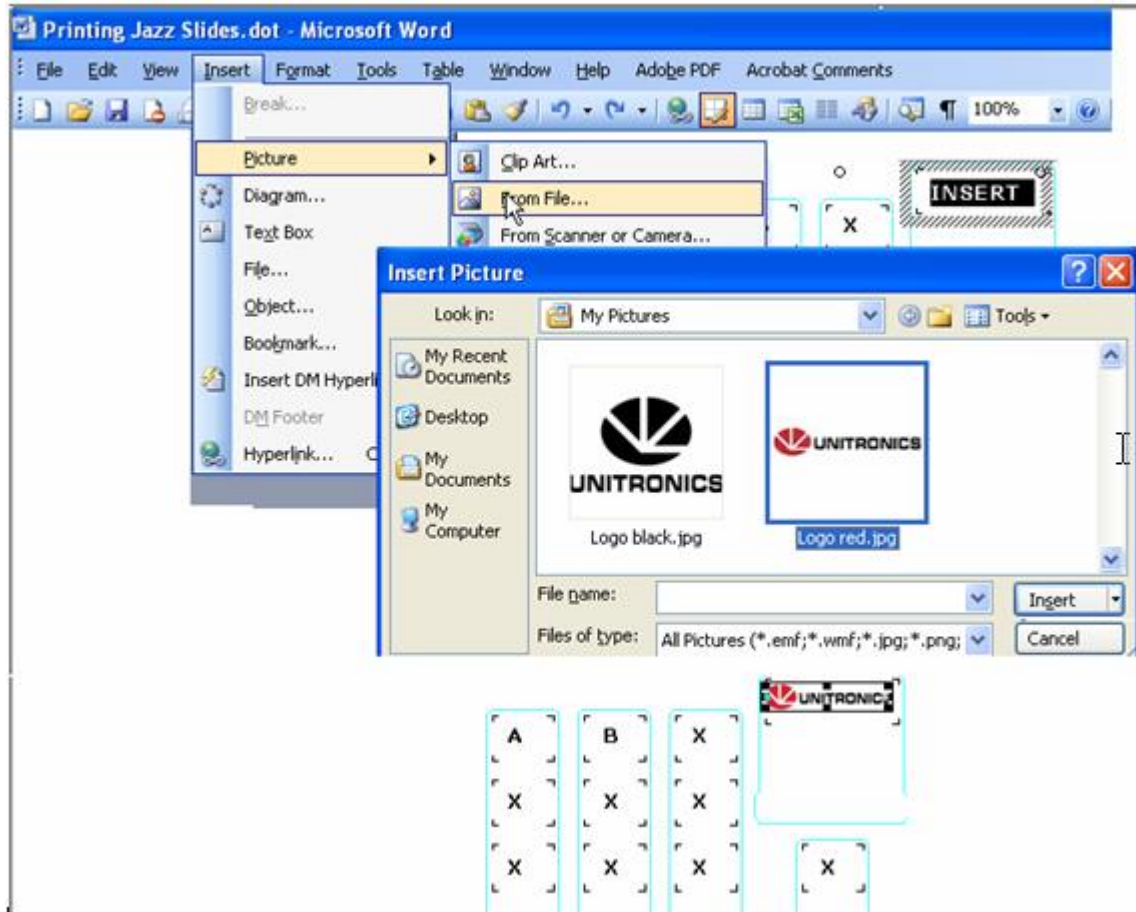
Printing Jazz Slides.dot - Microsoft Word

File Edit View Insert Format Tools Table Window Help Adobe PDF Acrobat Comments

100%

Break...
Picture
Diagram...
Text Box
File...
Object...
Bookmark...
Insert DM Hyperli
DM Footer
Hyperlink...

Clip Art...
From File...
From Scanner or Camera...

INSERT

X

Insert Picture

Look in: My Pictures

Tools

My Recent Documents
Desktop
My Documents
My Computer

UNITRONICS
Logo black.jpg

UNITRONICS
Logo red.jpg

File name:
Files of type: All Pictures (*.emf;*.wmf;*.jpg;*.png;

Insert
Cancel

UNITRONICS

A B X
X X X
X X X X